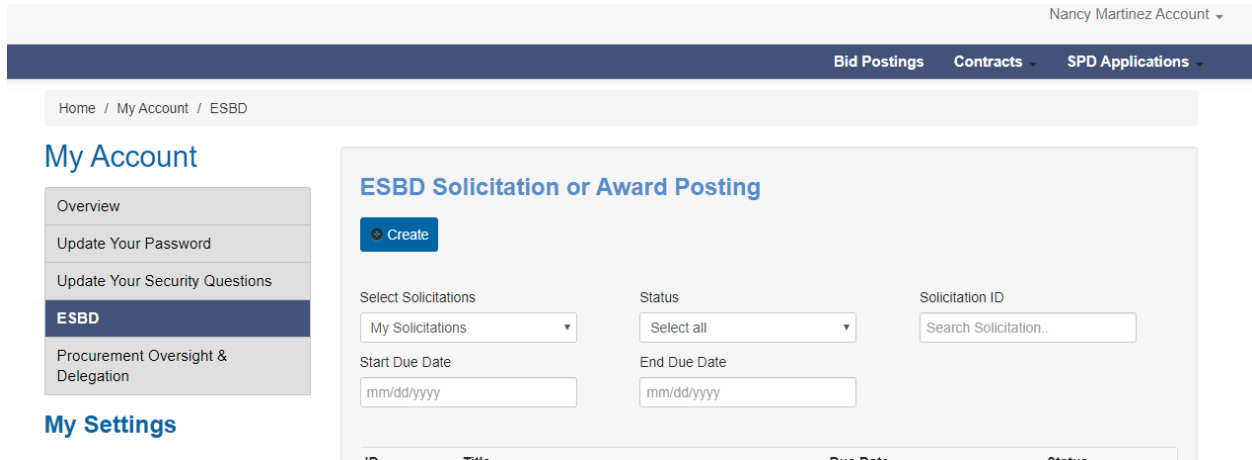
Nancy Martinez Account

Bid Postings
Contracts
SPD Applications

Home / My Account / ESBD

My Account

Overview
Update Your Password
Update Your Security Questions
ESBD
Procurement Oversight & Delegation

My Settings

ESBD Solicitation or Award Posting

Create

Select Solicitations
My Solicitations

Status
Select all

Solicitation ID
Search Solicitation..

Start Due Date
mm/dd/yyyy

End Due Date
mm/dd/yyyy

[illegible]